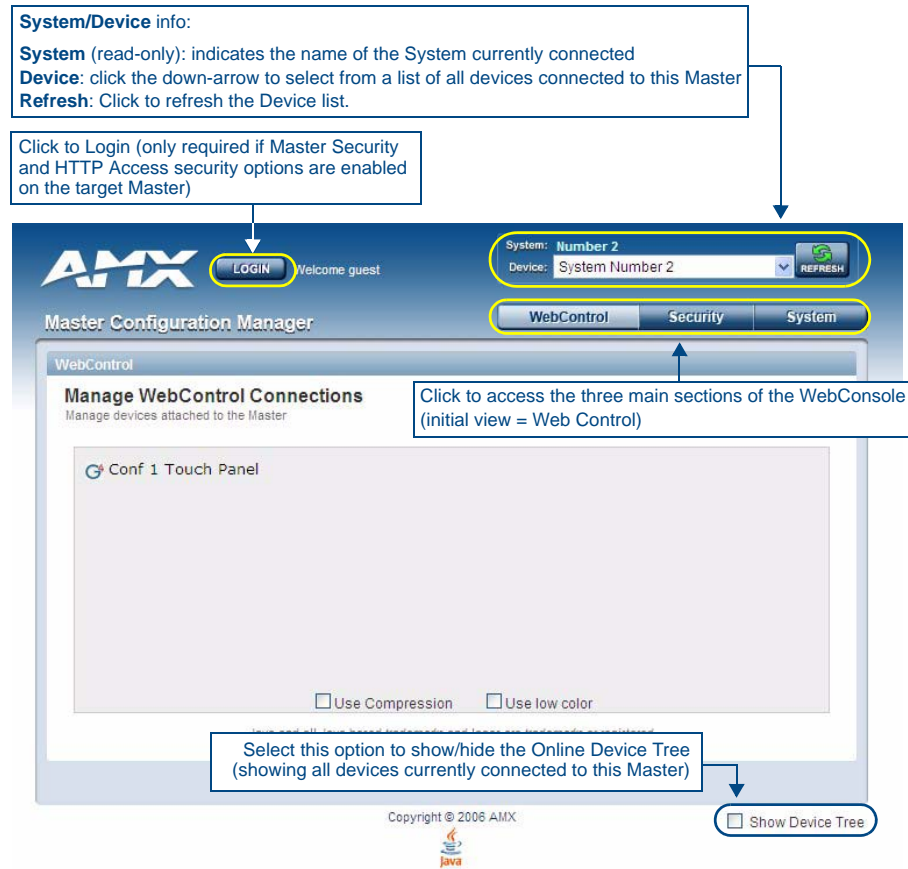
**System/Device** info:

**System** (read-only): indicates the name of the System currently connected
**Device**: click the down-arrow to select from a list of all devices connected to this Master
**Refresh**: Click to refresh the Device list.

Click to Login (only required if Master Security and HTTP Access security options are enabled on the target Master)

AMX

LOGIN

Welcome guest

System: Number 2

Device: System Number 2

REFRESH

Master Configuration Manager

WebControl

Security

System

WebControl

Manage WebControl Connections

Manage devices attached to the Master

Click to access the three main sections of the WebConsole (initial view = Web Control)

Conf 1 Touch Panel

Use Compression

Use low color

Select this option to show/hide the Online Device Tree (showing all devices currently connected to this Master)

Show Device Tree

Copyright © 2006 AMX

Java